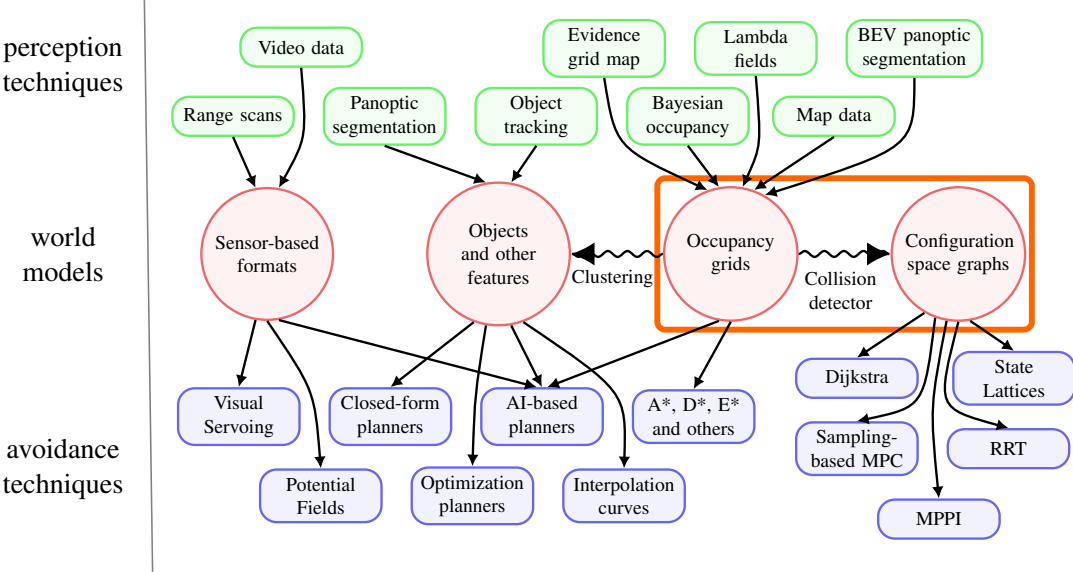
perception techniques

world models

avoidance techniques

Video data

Range scans

Panoptic segmentation

Object tracking

Evidence grid map

Bayesian occupancy

Lambda fields

Map data

BEV panoptic segmentation

Sensor-based formats

Objects and other features

Clustering

Occupancy grids

Collision detector

Configuration space graphs

Visual Servoing

Potential Fields

Closed-form planners

Optimization planners

AI-based planners

Interpolation curves

A*, D*, E* and others

Dijkstra

State Lattices

Sampling-based MPC

RRT

MPPI